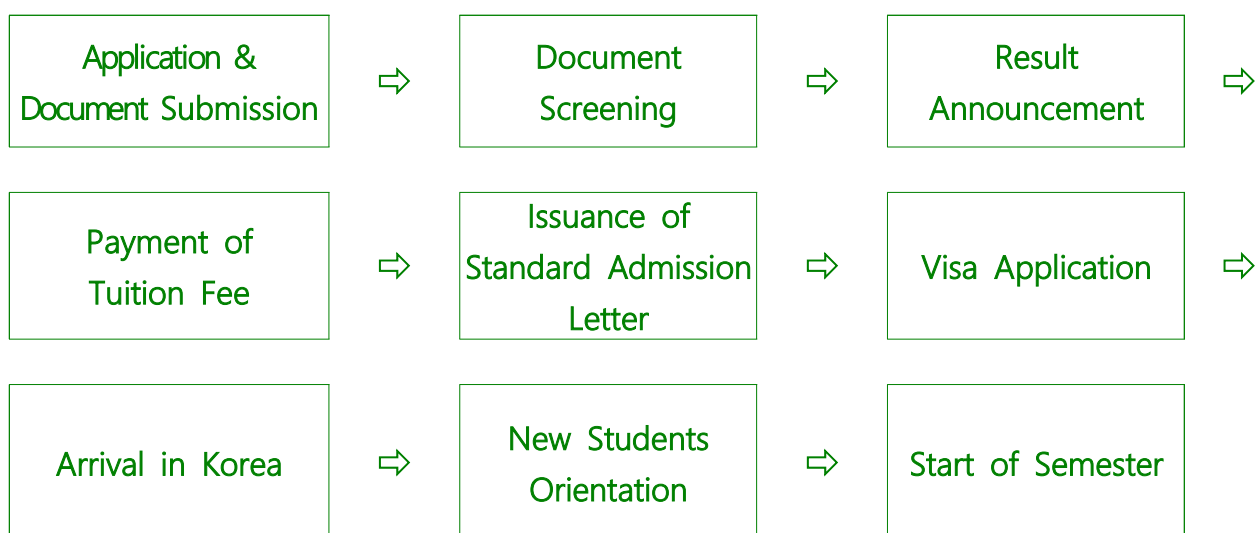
Application & Document Submission ⇨ Document Screening ⇨ Result Announcement ⇨

Payment of Tuition Fee ⇨ Issuance of Standard Admission Letter ⇨ Visa Application ⇨

Arrival in Korea ⇨ New Students Orientation ⇨ Start of Semester